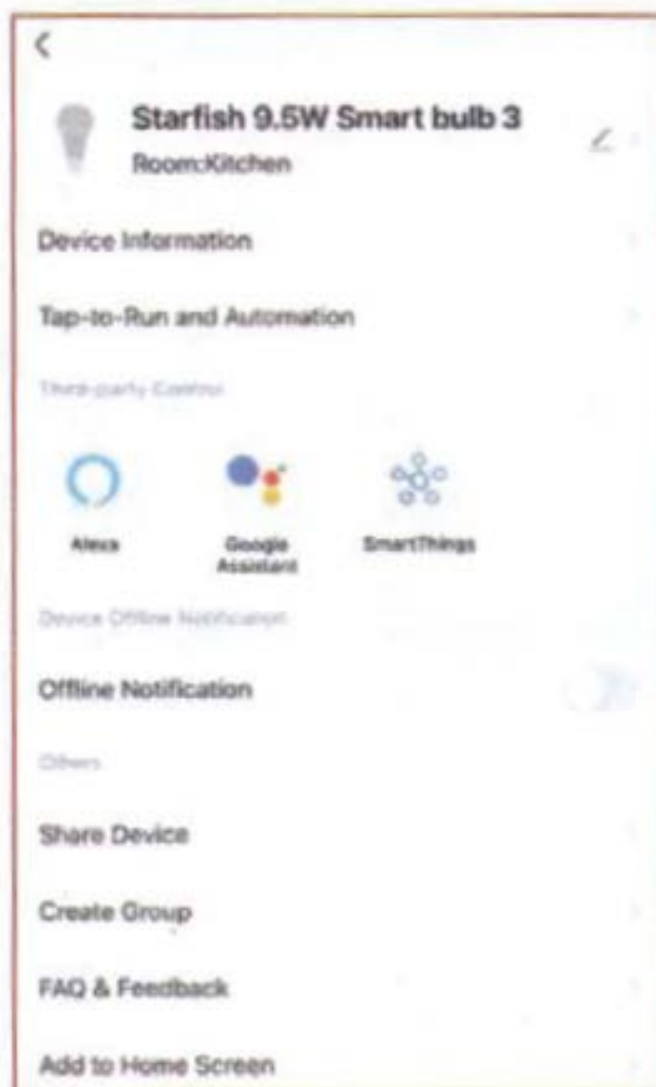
Starfish 9.5W Smart bulb 3
Room:Kitchen

Device Information

Tap-to-Run and Automation

Third-party Control

Alexa
Google Assistant
SmartThings

Device Offline Notification

Offline Notification

Others

Share Device

Create Group

FAQ & Feedback

Add to Home Screen